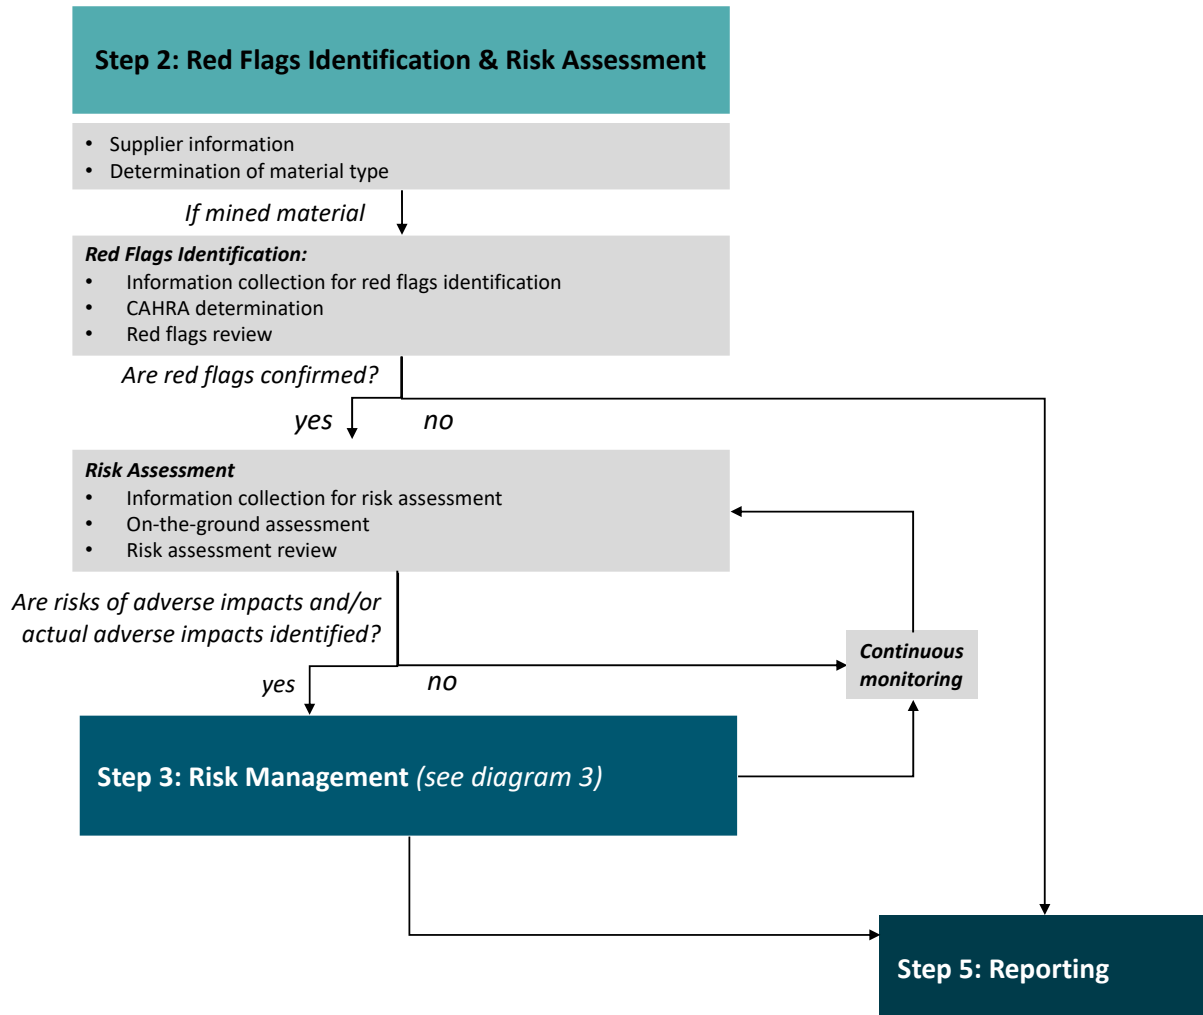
Step 2: Red Flags Identification & Risk Assessment

• Supplier information
• Determination of material type

If mined material

Red Flags Identification:
• Information collection for red flags identification
• CAHRA determination
• Red flags review

Are red flags confirmed?

yes

no

Risk Assessment
• Information collection for risk assessment
• On-the-ground assessment
• Risk assessment review

Are risks of adverse impacts and/or actual adverse impacts identified?

yes

no

Continuous monitoring

Step 3: Risk Management (see diagram 3)

Step 5: Reporting